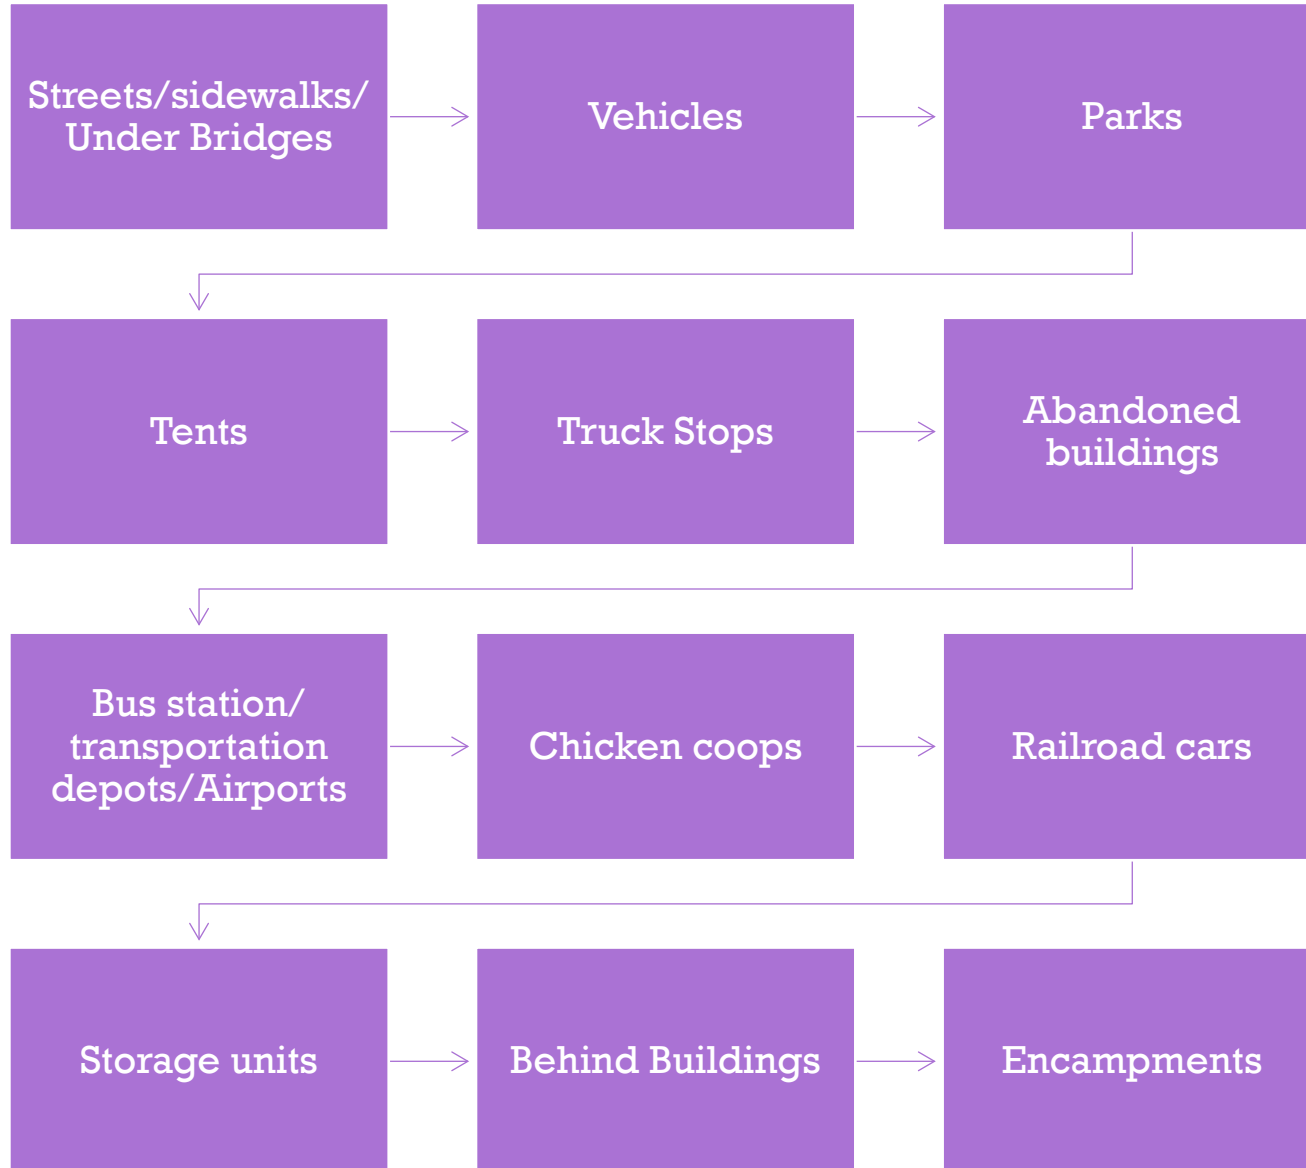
Streets/sidewalks/ Under Bridges

Vehicles

Parks

Tents

Truck Stops

Abandoned buildings

Bus station/ transportation depots/Airports

Chicken coops

Railroad cars

Storage units

Behind Buildings

Encampments